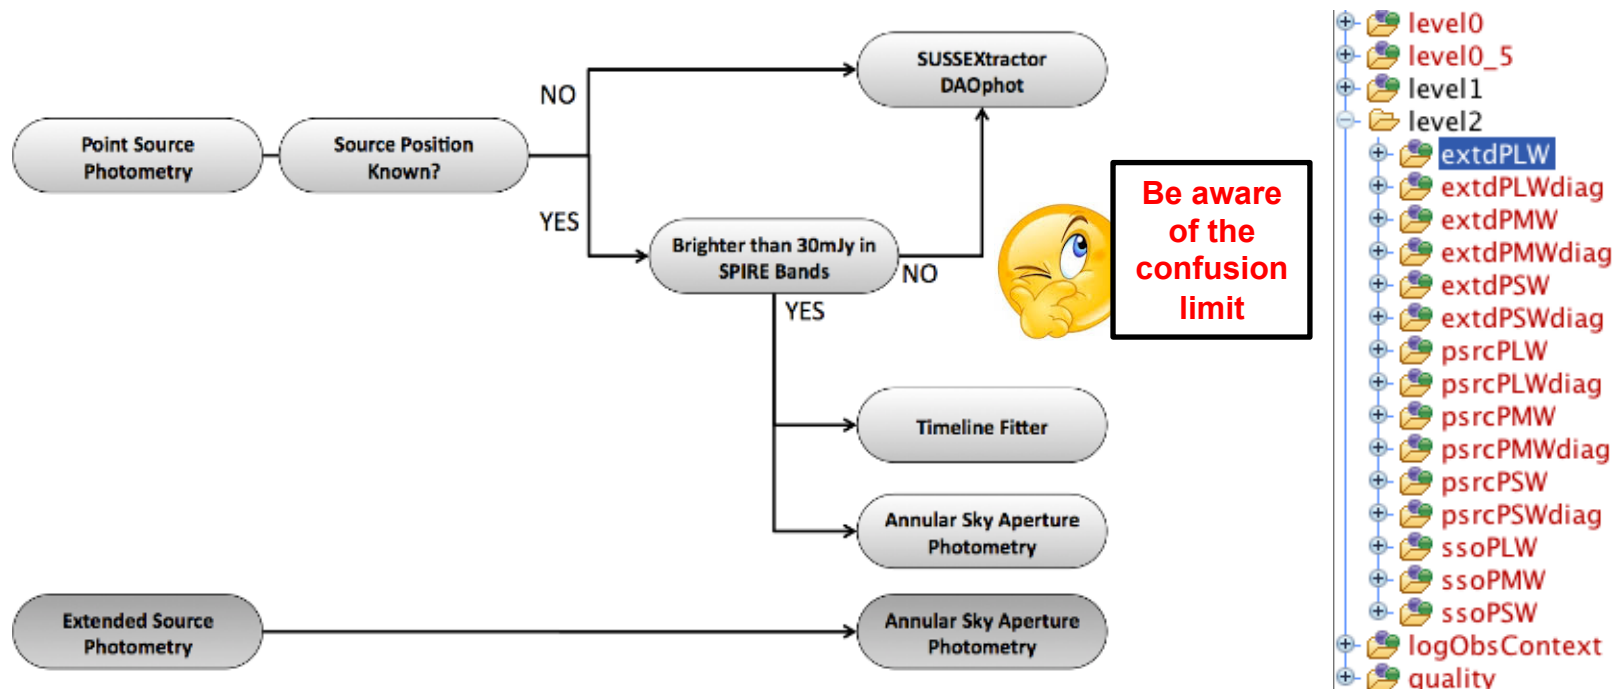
Point Source Photometry

Source Position Known?

NO

SUSSEXtractor DAOphot

YES

Brighter than 30mJy in SPIRE Bands

NO

YES

Timeline Fitter

Annular Sky Aperture Photometry

Extended Source Photometry

Annular Sky Aperture Photometry

Be aware of the confusion limit

level0
level0_5
level1
level2
extdPLW
extdPLWdiag
extdPMW
extdPMWdiag
extdPSW
extdPSWdiag
psrcPLW
psrcPLWdiag
psrcPMW
psrcPMWdiag
psrcPSW
psrcPSWdiag
ssoPLW
ssoPMW
ssoPSW
logObsContext
quality